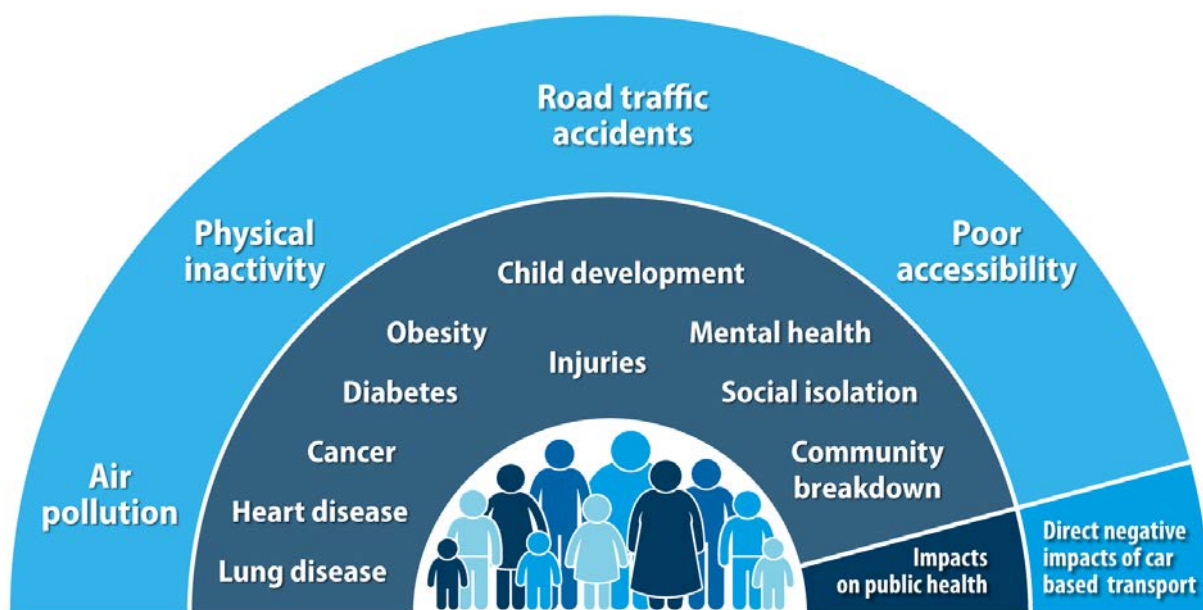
Road traffic accidents

Physical inactivity

Poor accessibility

Air pollution

Child development

Obesity

Mental health

Injuries

Diabetes

Social isolation

Cancer

Community breakdown

Heart disease

Lung disease

Impacts on public health

Direct negative impacts of car based transport